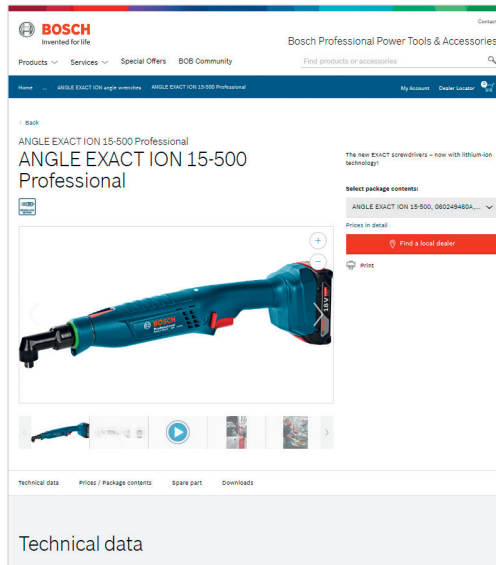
Contact

BOSCH
Invented for life

Bosch Professional Power Tools & Accessories

Products Services Special Offers BOB Community

Find products or accessories

Home ... ANGLE EXACT ION angle wrenches ANGLE EXACT ION 15-500 Professional

My Account Dealer Locator

< Back

ANGLE EXACT ION 15-500 Professional

ANGLE EXACT ION 15-500 Professional

The new EXACT screwdrivers – now with lithium-ion technology!

Select package contents:

ANGLE EXACT ION 15-500, 060249460A,...

Prices in detail

Find a local dealer

Print

BOSCH Professional

18V

Technical data Prices / Package contents Spare part Downloads

Technical data